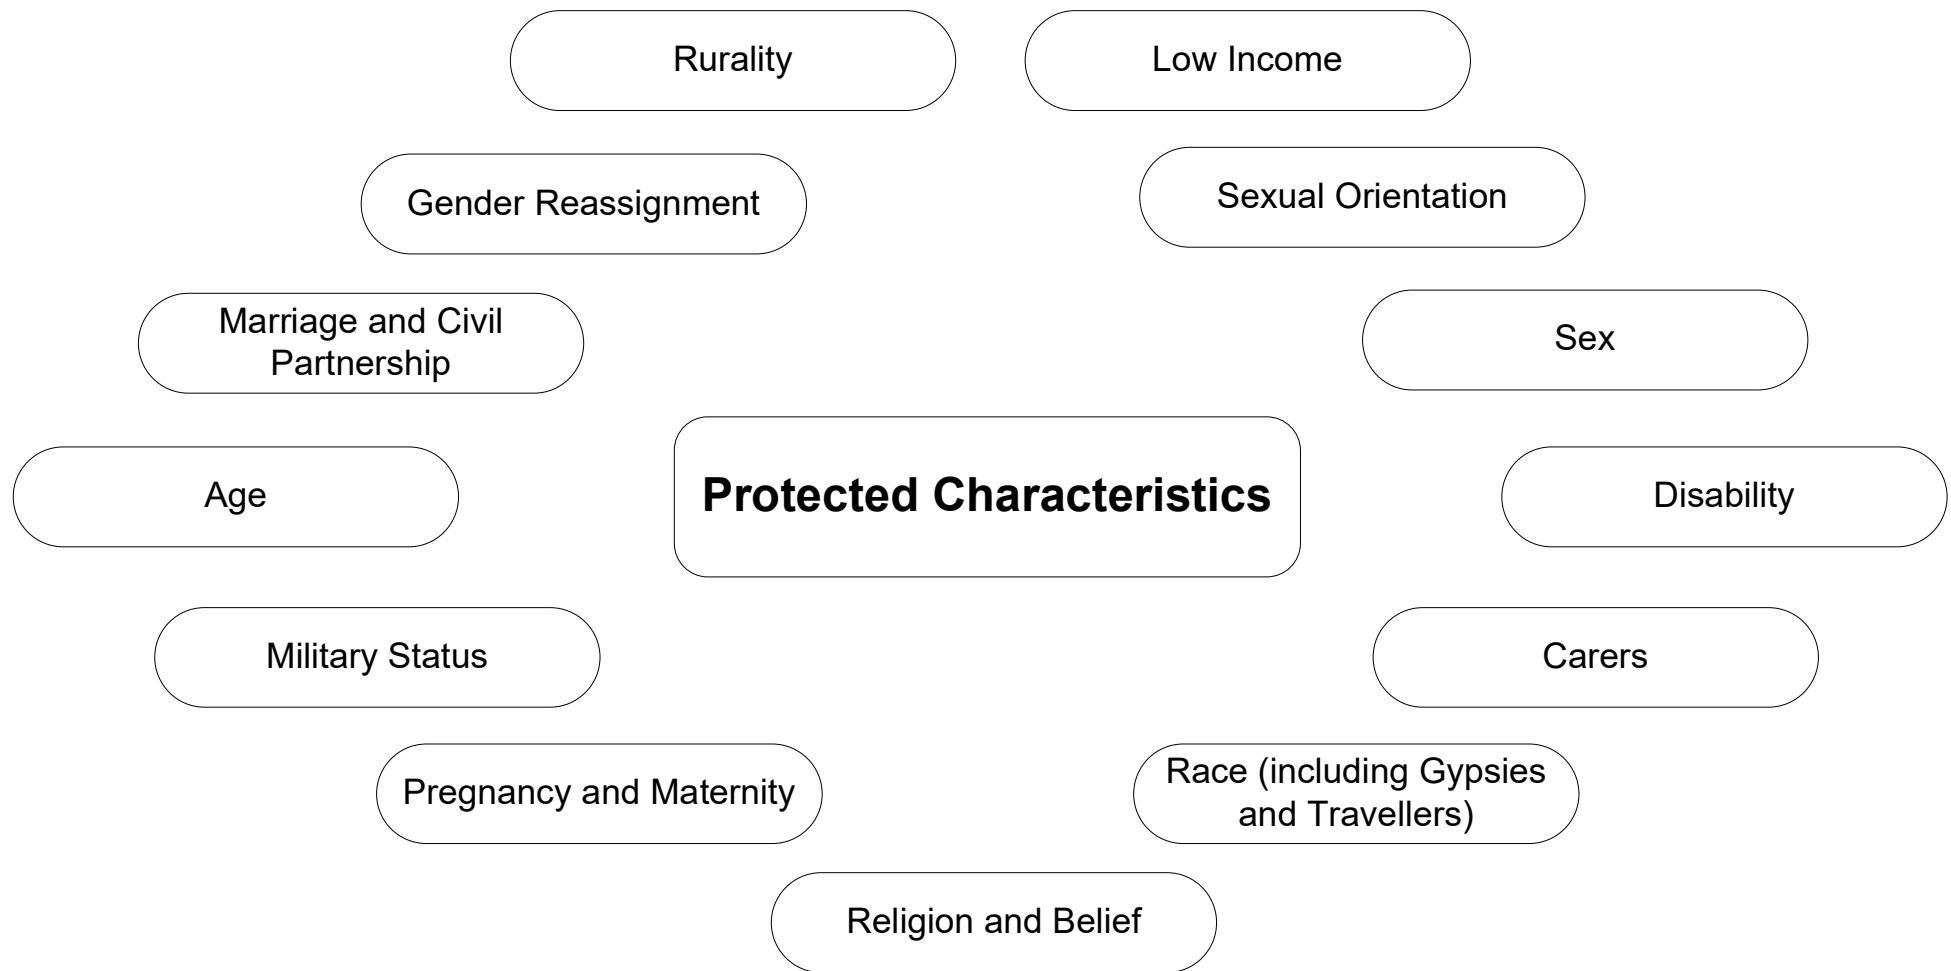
Rurality

Low Income

Gender Reassignment

Sexual Orientation

Marriage and Civil Partnership

Sex

Protected Characteristics

Age

Disability

Military Status

Carers

Pregnancy and Maternity

Race (including Gypsies and Travellers)

Religion and Belief